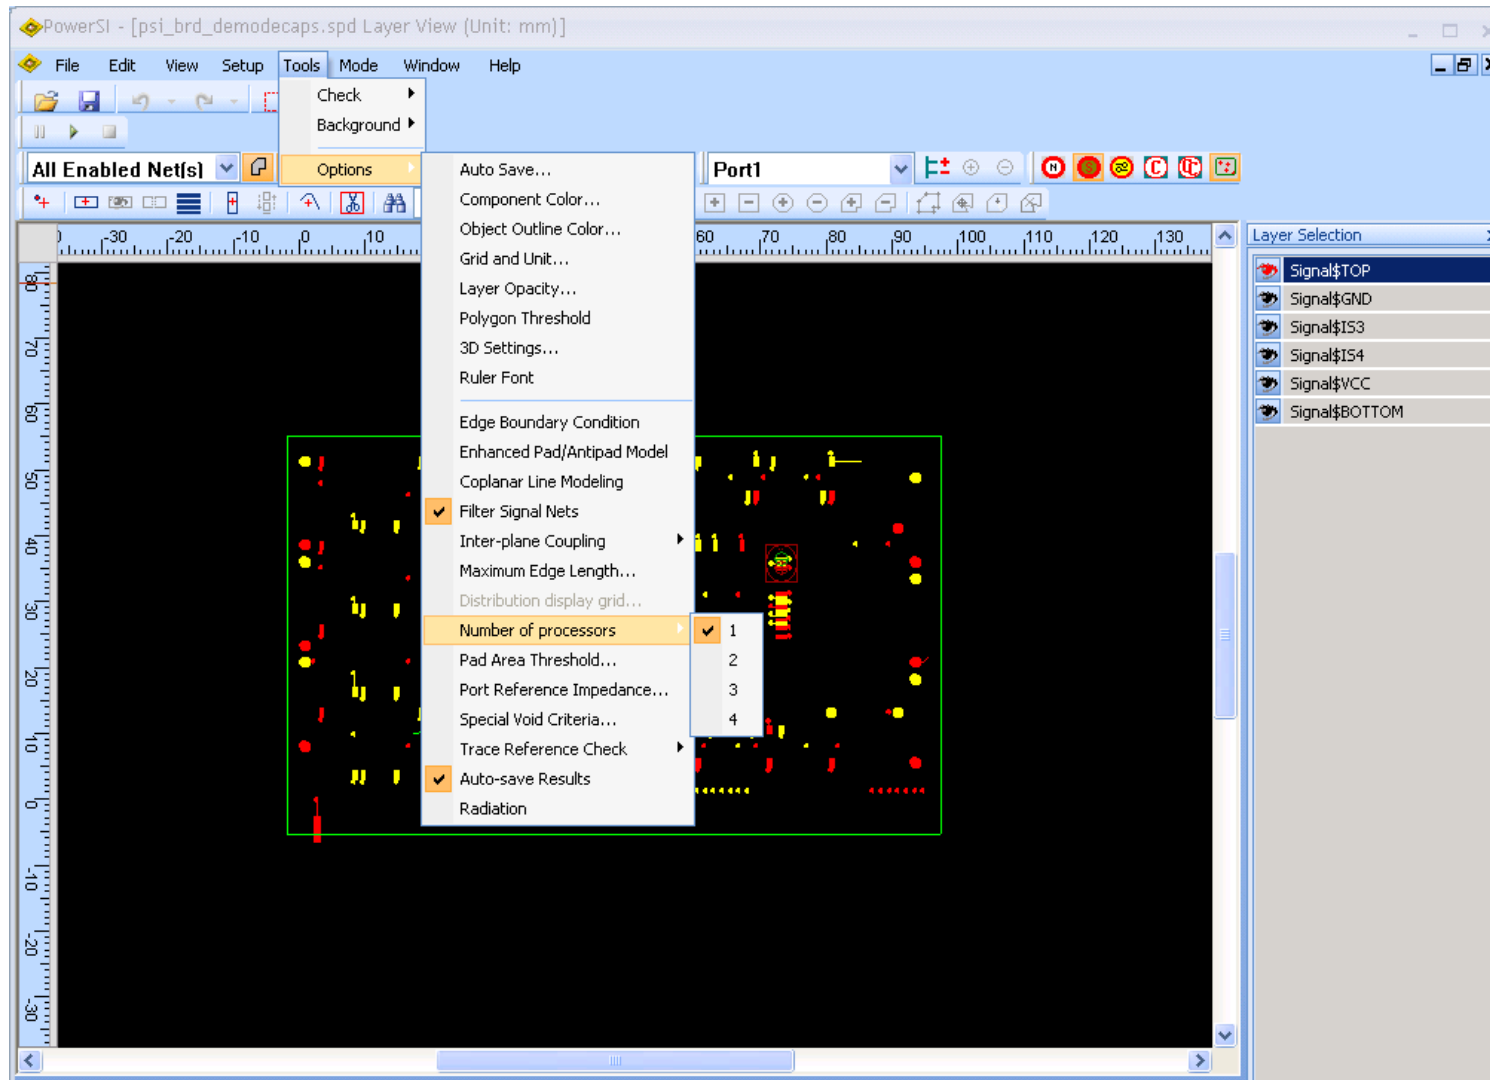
PowerSI - [psi_brd_demodecaps.spd Layer View (Unit: mm)]

File Edit View Setup Tools Mode Window Help

Check
Background
Options

All Enabled Net(s)

Port1

Auto Save...
Component Color...
Object Outline Color...
Grid and Unit...
Layer Opacity...
Polygon Threshold
3D Settings...
Ruler Font
Edge Boundary Condition
Enhanced Pad/Antipad Model
Coplanar Line Modeling
Filter Signal Nets
Inter-plane Coupling
Maximum Edge Length...
Distribution display grid...
Number of processors
Pad Area Threshold...
Port Reference Impedance...
Special Void Criteria...
Trace Reference Check
Auto-save Results
Radiation

1
2
3
4

-30 -20 -10 0 10 60 70 80 90 100 110 120 130

80 70 60 50 40 30 20 10 0 -10 -20 -30

Layer Selection
Signal$TOP
Signal$GND
Signal$IS3
Signal$IS4
Signal$VCC
Signal$BOTTOM